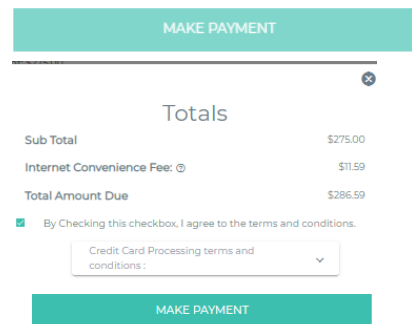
MAKE PAYMENT

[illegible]

Totals

| Sub Total | $275.00 |
|---|---|
| Internet Convenience Fee: ? | $11.59 |
| Total Amount Due | $286.59 |

By Checking this checkbox, I agree to the terms and conditions.

Credit Card Processing terms and conditions :

MAKE PAYMENT